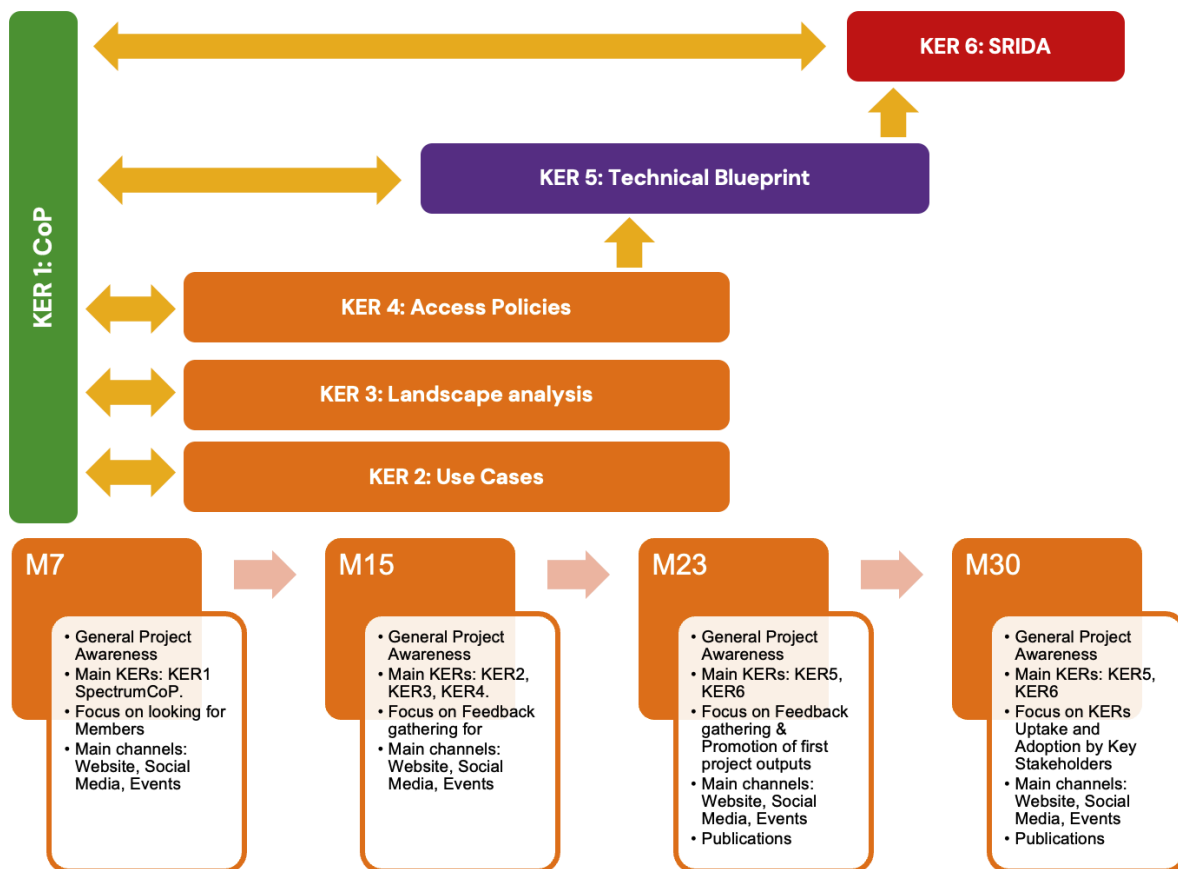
KER 1: CoP

KER 6: SRIDA

KER 5: Technical Blueprint

KER 4: Access Policies

KER 3: Landscape analysis

KER 2: Use Cases

M7
- General Project Awareness
- Main KERs: KER1 SpectrumCoP.
- Focus on looking for Members
- Main channels: Website, Social Media, Events

M15
- General Project Awareness
- Main KERs: KER2, KER3, KER4.
- Focus on Feedback gathering for
- Main channels: Website, Social Media, Events

M23
- General Project Awareness
- Main KERs: KER5, KER6
- Focus on Feedback gathering & Promotion of first project outputs
- Main channels: Website, Social Media, Events
- Publications

M30
- General Project Awareness
- Main KERs: KER5, KER6
- Focus on KERs Uptake and Adoption by Key Stakeholders
- Main channels: Website, Social Media, Events
- Publications